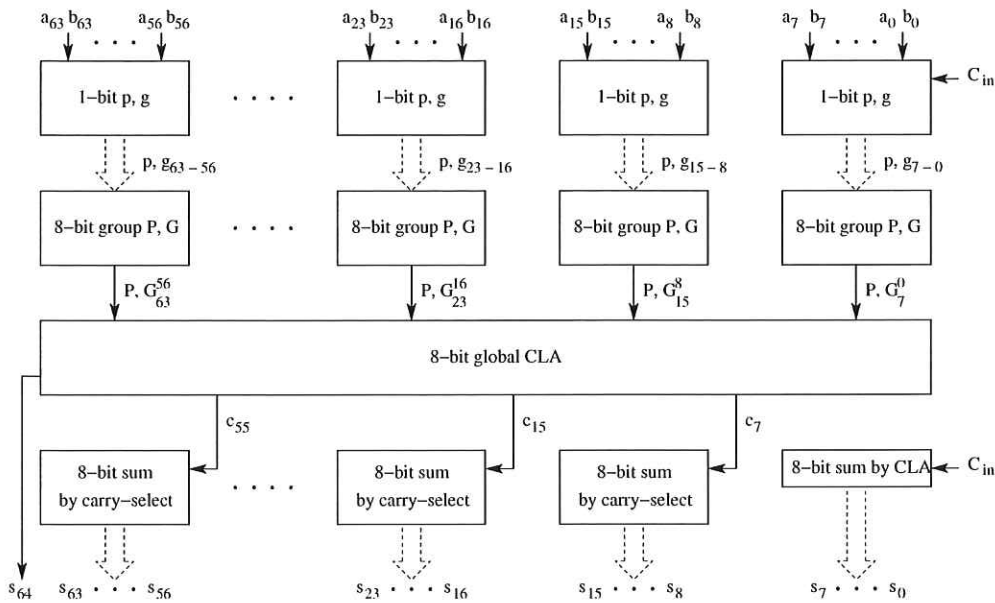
$a_{63}$ $b_{63}$ . . . $a_{56}$ $b_{56}$

$a_{23}$ $b_{23}$ . . . $a_{16}$ $b_{16}$

$a_{15}$ $b_{15}$ . . . $a_8$ $b_8$

$a_7$ $b_7$ . . . $a_0$ $b_0$

$C_{in}$

1-bit p, g

. . . .

1-bit p, g

1-bit p, g

1-bit p, g

p, $g_{63-56}$

p, $g_{23-16}$

p, $g_{15-8}$

p, $g_{7-0}$

8-bit group P, G

. . . .

8-bit group P, G

8-bit group P, G

8-bit group P, G

P, $G_{63}^{56}$

P, $G_{23}^{16}$

P, $G_{15}^{8}$

P, $G_{7}^{0}$

8-bit global CLA

$c_{55}$

$c_{15}$

$c_7$

8-bit sum by carry-select

. . . .

8-bit sum by carry-select

8-bit sum by carry-select

8-bit sum by CLA

$C_{in}$

$s_{64}$

$s_{63}$ . . . $s_{56}$

$s_{23}$ . . . $s_{16}$

$s_{15}$ . . . $s_8$

$s_7$ . . . $s_0$